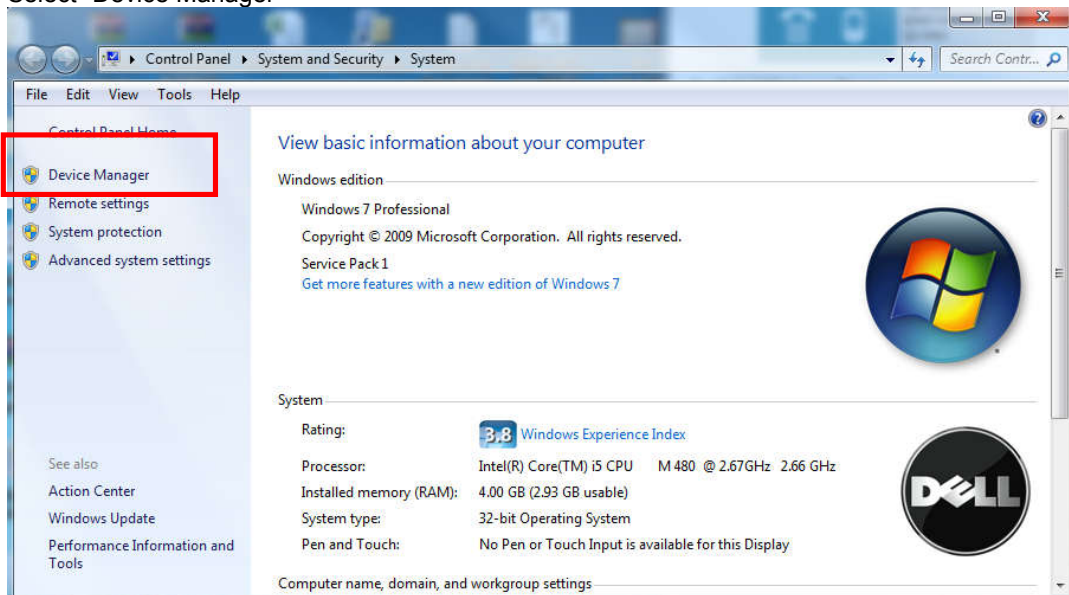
Select "Device Manager"

Control Panel ▸ System and Security ▸ System

Search Contr...

File Edit View Tools Help

Control Panel Home

Device Manager

Remote settings

System protection

Advanced system settings

See also

Action Center

Windows Update

Performance Information and Tools

View basic information about your computer

Windows edition

Windows 7 Professional

Copyright © 2009 Microsoft Corporation. All rights reserved.

Service Pack 1

Get more features with a new edition of Windows 7

System

| | |
|---|---|
| Rating: | 3.8 Windows Experience Index |
| Processor: | Intel(R) Core(TM) i5 CPU M 480 @ 2.67GHz 2.66 GHz |
| Installed memory (RAM): | 4.00 GB (2.93 GB usable) |
| System type: | 32-bit Operating System |
| Pen and Touch: | No Pen or Touch Input is available for this Display |

DELL

Computer name, domain, and workgroup settings